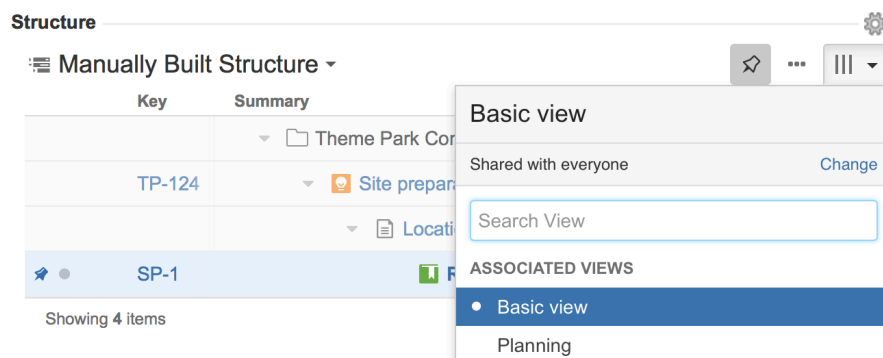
Structure

Manually Built Structure

| Key | Summary |
|---|---|
| | Theme Park Con |
| TP-124 | Site prepara |
| | Locatio |
| SP-1 | R |

Showing 4 items

Basic view

Shared with everyone Change

Search View

ASSOCIATED VIEWS

Basic view

Planning